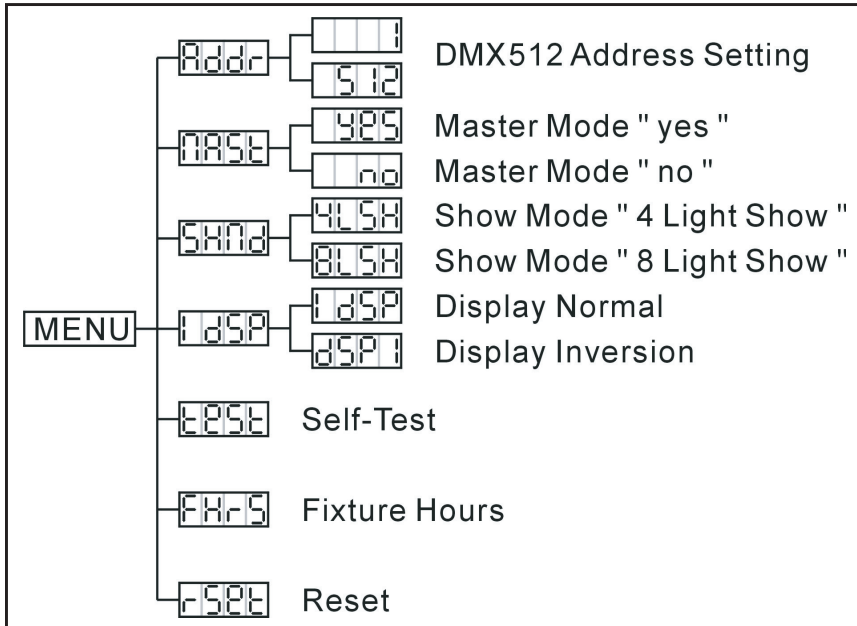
MENU

Addr
1
512
DMX512 Address Setting

MASt
YES
Master Mode " yes "
no
Master Mode " no "

SHNd
4LSH
Show Mode " 4 Light Show "
8LSH
Show Mode " 8 Light Show "

IdSP
IdSP
Display Normal
dSPI
Display Inversion

tESt
Self-Test

FHrS
Fixture Hours

rSEt
Reset